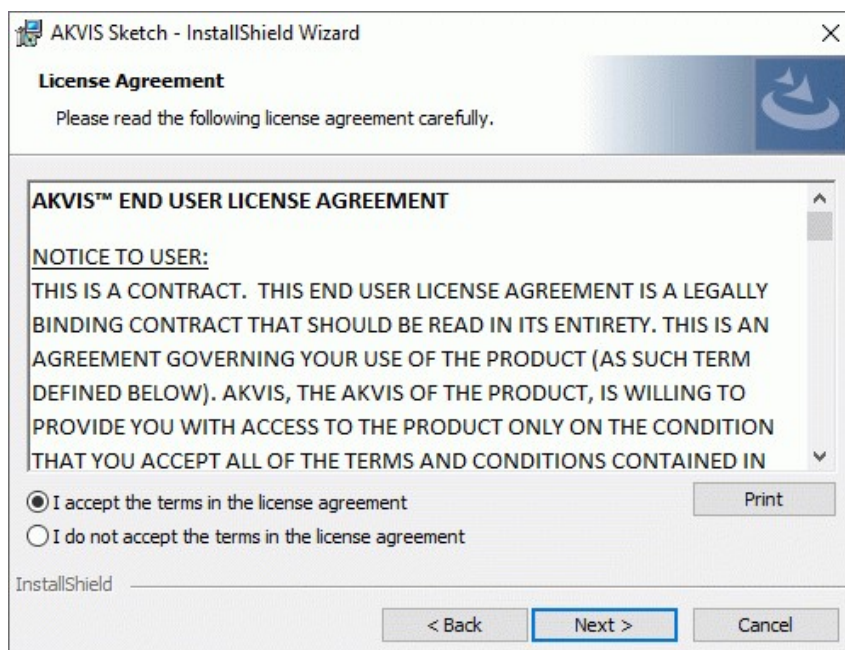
AKVIS Sketch - InstallShield Wizard

License Agreement

Please read the following license agreement carefully.

AKVIS™ END USER LICENSE AGREEMENT

NOTICE TO USER:

THIS IS A CONTRACT. THIS END USER LICENSE AGREEMENT IS A LEGALLY BINDING CONTRACT THAT SHOULD BE READ IN ITS ENTIRETY. THIS IS AN AGREEMENT GOVERNING YOUR USE OF THE PRODUCT (AS SUCH TERM DEFINED BELOW). AKVIS, THE AKVIS OF THE PRODUCT, IS WILLING TO PROVIDE YOU WITH ACCESS TO THE PRODUCT ONLY ON THE CONDITION THAT YOU ACCEPT ALL OF THE TERMS AND CONDITIONS CONTAINED IN

I accept the terms in the license agreement

I do not accept the terms in the license agreement

Print

InstallShield

< Back

Next >

Cancel